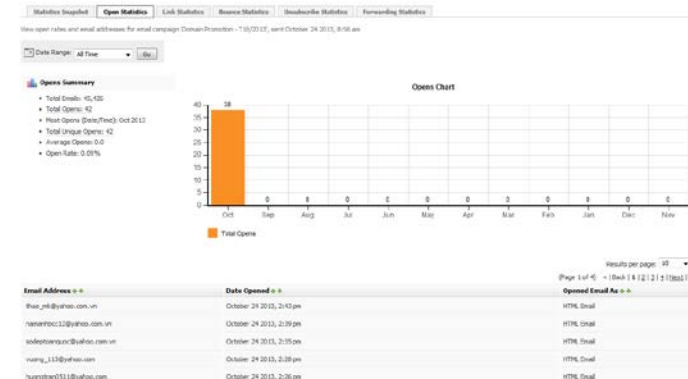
Statistics Snapshot | Open Statistics | Link Statistics | Bounce Statistics | Unsubscribe Statistics | Forwarding Statistics

View open rates and email addresses for email campaign Domain Promotion - 7/8/2015, sent October 24 2015, 8:58 am

Date Range: All Time Go

Opens Summary

- Total Emails: 45,430
- Total Opens: 42
- Most Opens (Date/Time): Oct 2015
- Total Unique Opens: 42
- Average Opens: 0.0
- Open Rate: 0.09%

Opens Chart

40
35
30
25
20
15
10
5
0

38 0 0 0 0 0 0 0 0 0 0 0

Oct Sep Aug Jul Jun May Apr Mar Feb Jan Dec Nov

Total Opens

Results per page: 10

[Page 1 of 4] « | Back | 1 | 2 | 3 | 4 | Next |

| Email Address | Date Opened | Opened Email As |
|---|---|---|
| thao_mt@yahoo.com.vn | October 24 2015, 2:43 pm | HTML Email |
| namanhcc12@yahoo.com.vn | October 24 2015, 2:39 pm | HTML Email |
| sodepitanquoc@yahoo.com.vn | October 24 2015, 2:35 pm | HTML Email |
| vuong_113@yahoo.com | October 24 2015, 2:28 pm | HTML Email |
| huongtran0511@yahoo.com | October 24 2015, 2:26 pm | HTML Email |